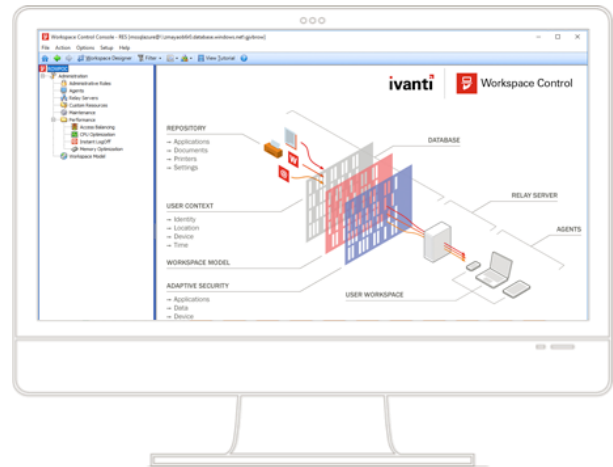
Workspace Control Console - RES [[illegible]database.windows.net\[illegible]]

File Action Options Setup Help

Workspace Designer Filter View Tutorial

Administration
Administrative Roles
Agents
Relay Servers
Custom Resources
Maintenance
Performance
Access Balancing
CPU Optimization
Instant LogOff
Memory Optimization
Workspace Model

ivanti Workspace Control

REPOSITORY
→ Applications
→ Documents
→ Printers
→ Settings

DATABASE

RELAY SERVER

AGENTS

USER CONTEXT
→ Identity
→ Location
→ Device
→ Time

WORKSPACE MODEL

ADAPTIVE SECURITY
→ Applications
→ Data
→ Device

USER WORKSPACE